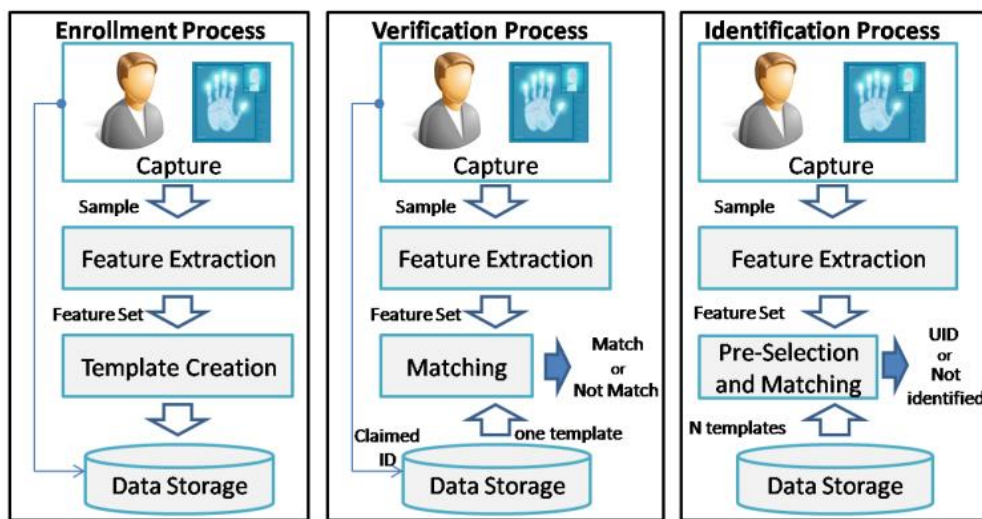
Enrollment Process

Capture

Sample

Feature Extraction

Feature Set

Template Creation

Data Storage

Verification Process

Capture

Sample

Feature Extraction

Feature Set

Matching

Match or Not Match

Claimed ID

one template

Data Storage

Identification Process

Capture

Sample

Feature Extraction

Feature Set

Pre-Selection and Matching

UID or Not identified

N templates

Data Storage